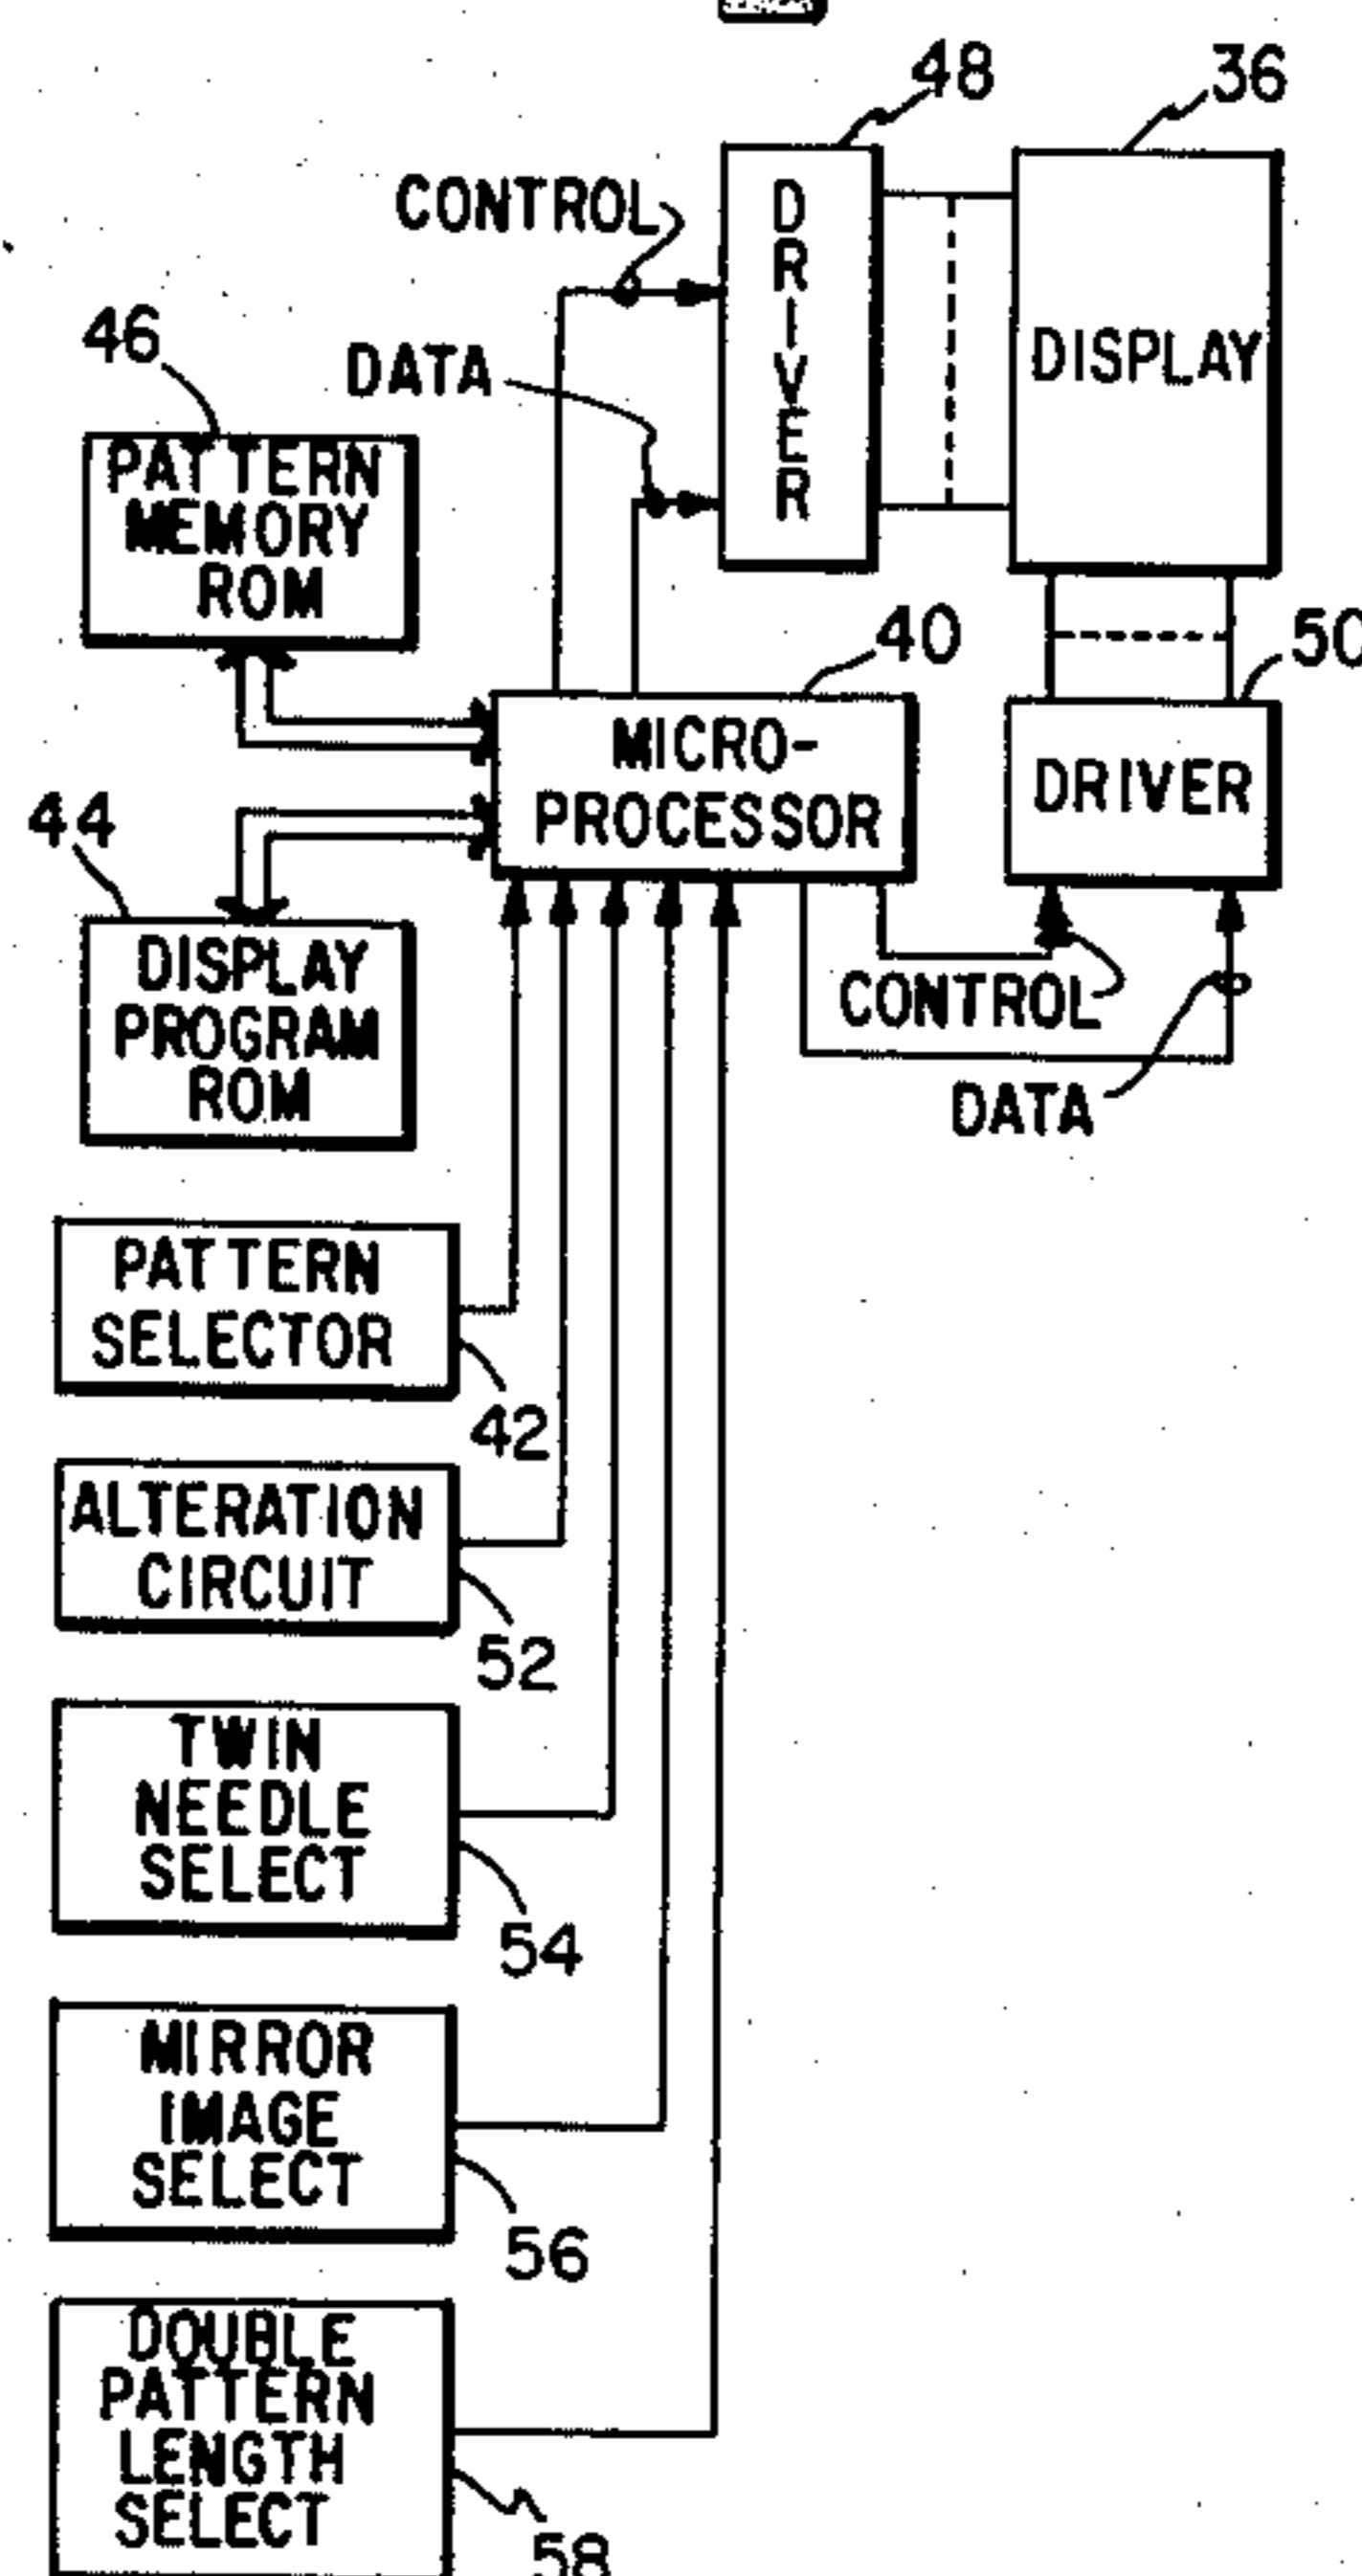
48
36
CONTROL
DRIVER
DISPLAY
46
DATA
PATTERN MEMORY ROM
40
50
MICRO-PROCESSOR
DRIVER
44
DISPLAY PROGRAM ROM
CONTROL
DATA
PATTERN SELECTOR
42
ALTERATION CIRCUIT
52
TWIN NEEDLE SELECT
54
MIRROR IMAGE SELECT
56
DOUBLE PATTERN LENGTH SELECT
58